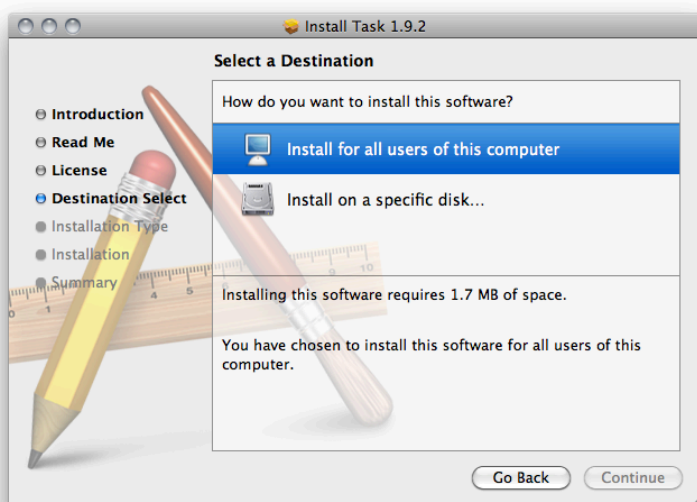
Install Task 1.9.2

Select a Destination

Introduction
Read Me
License
Destination Select
Installation Type
Installation
Summary

How do you want to install this software?

Install for all users of this computer

Install on a specific disk...

Installing this software requires 1.7 MB of space.

You have chosen to install this software for all users of this computer.

Go Back
Continue